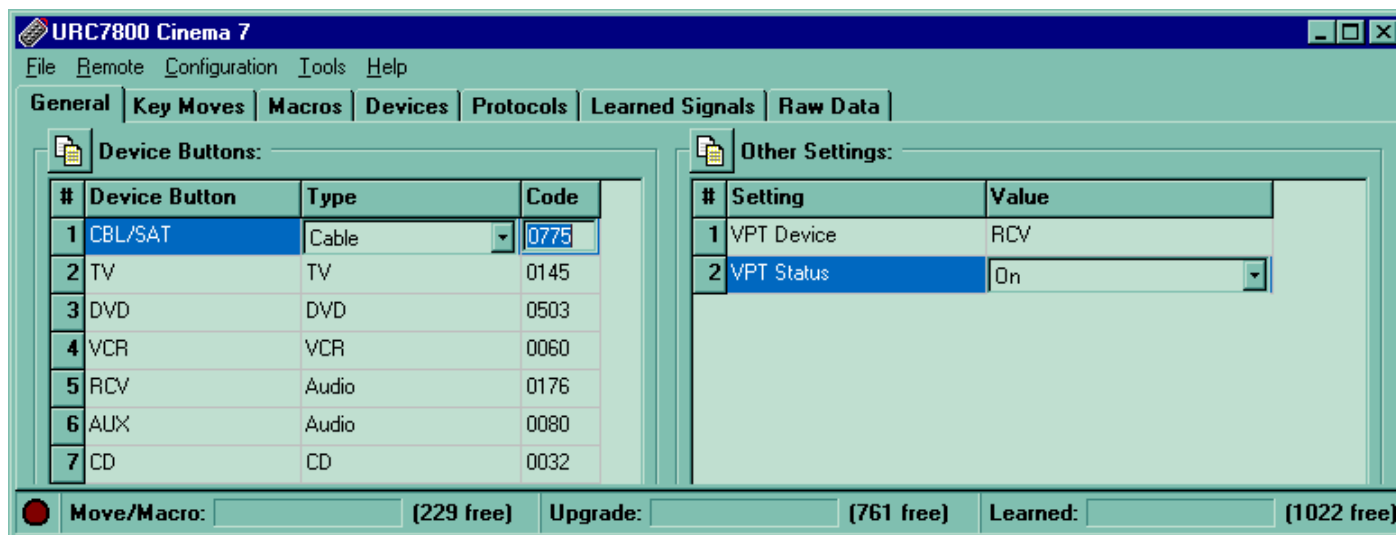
URC7800 Cinema 7

File Remote Configuration Tools Help

General | Key Moves | Macros | Devices | Protocols | Learned Signals | Raw Data

Device Buttons:

| # | Device Button | Type | Code |
|---|---|---|---|
| 1 | CBL/SAT | Cable | 0775 |
| 2 | TV | TV | 0145 |
| 3 | DVD | DVD | 0503 |
| 4 | VCR | VCR | 0060 |
| 5 | RCV | Audio | 0176 |
| 6 | AUX | Audio | 0080 |
| 7 | CD | CD | 0032 |

Other Settings:

| # | Setting | Value |
|---|---|---|
| 1 | VPT Device | RCV |
| 2 | VPT Status | On |

Move/Macro: (229 free) Upgrade: (761 free) Learned: (1022 free)